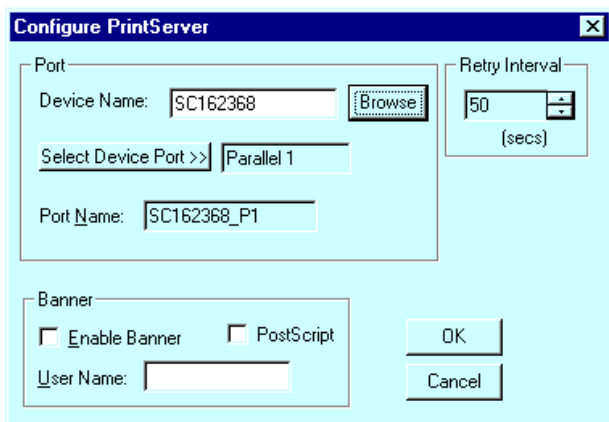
Configure PrintServer

Port

Device Name: SC162368 Browse

Select Device Port >> Parallel 1

Port Name: SC162368_P1

Retry Interval

50

(secs)

Banner

Enable Banner

PostScript

User Name:

OK

Cancel